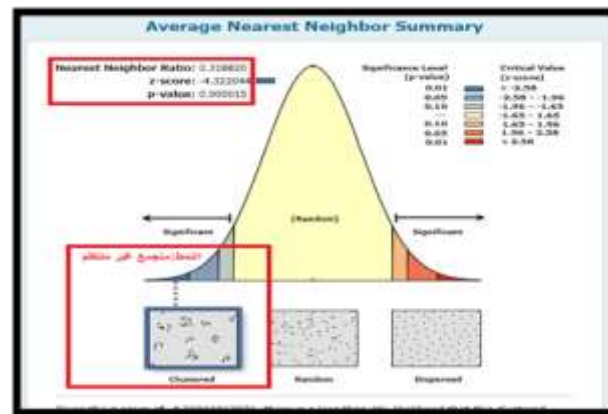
Average Nearest Neighbor Summary

Nearest Neighbor Ratio: 0.318820
z-score: -4.322044
p-value: 0.000015

Significance Level (p-value)
0.01
0.05
0.10
---
0.10
0.05
0.01

Critical Value (z-score)
< -2.58
-2.58 - -1.96
-1.96 - -1.65
-1.65 - 1.65
1.65 - 1.96
1.96 - 2.58
> 2.58

Significant
(Random)
Significant

النمط متجمع غير منتظم

Clustered
Random
Dispersed

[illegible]